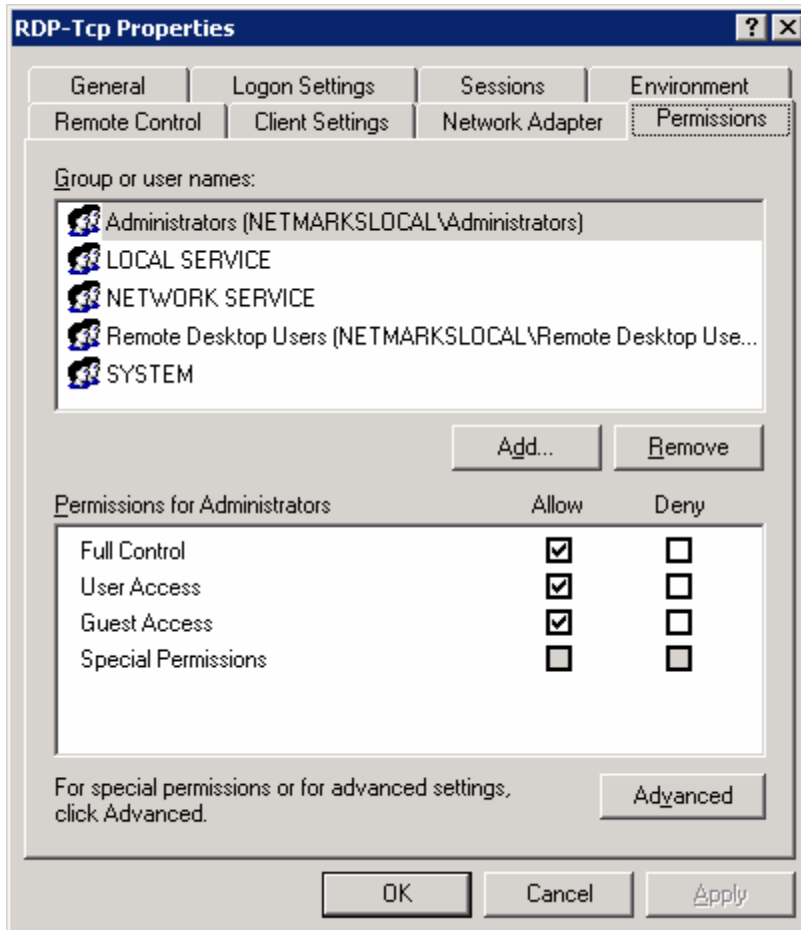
RDP-Tcp Properties

?

General
Logon Settings
Sessions
Environment
Remote Control
Client Settings
Network Adapter
Permissions

Group or user names:

Administrators (NETMARKSLOCAL\Administrators)
LOCAL SERVICE
NETWORK SERVICE
Remote Desktop Users (NETMARKSLOCAL\Remote Desktop Use...
SYSTEM

Add...
Remove

| Permissions for Administrators | Allow | Deny |
|---|---|---|
| Full Control | ☑ | ☐ |
| User Access | ☑ | ☐ |
| Guest Access | ☑ | ☐ |
| Special Permissions | ☐ | ☐ |

For special permissions or for advanced settings, click Advanced.

Advanced

OK
Cancel
Apply